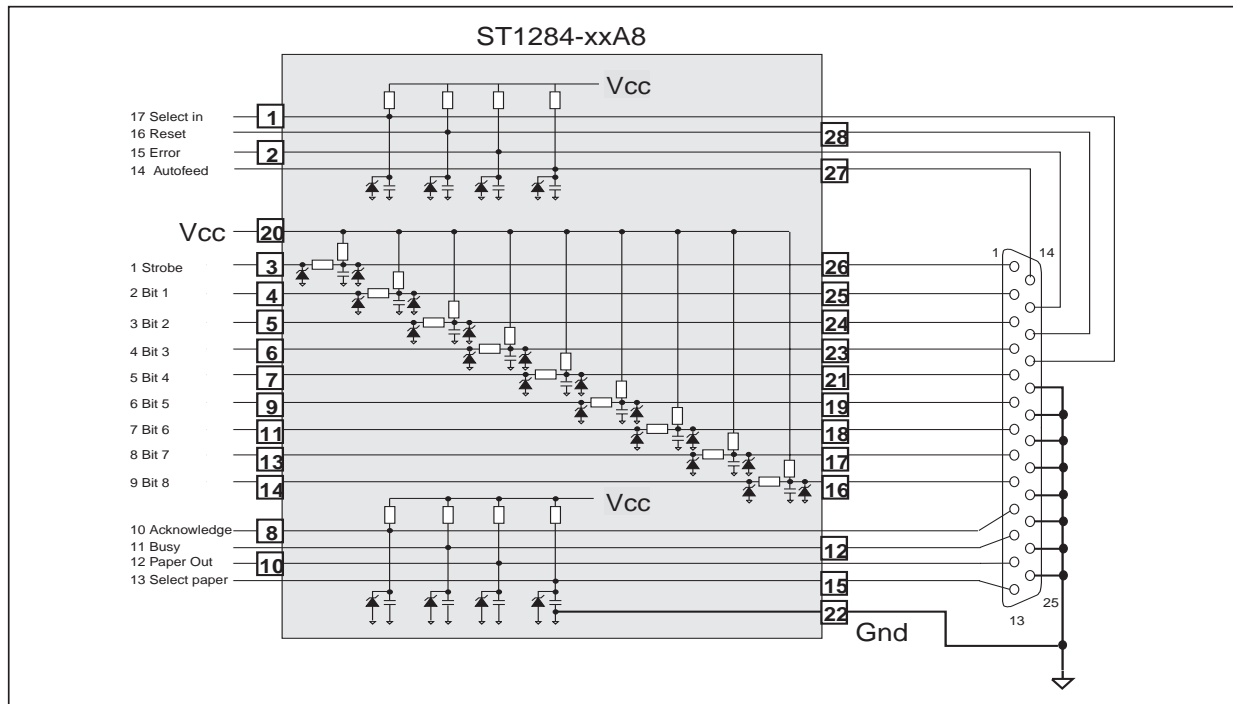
ST1284-xxA8

Vcc

17 Select in
1
16 Reset
28
15 Error
2
14 Autofeed
27

Vcc
20

1 Strobe
3
26
2 Bit 1
4
25
3 Bit 2
5
24
4 Bit 3
6
23
5 Bit 4
7
21
6 Bit 5
9
19
7 Bit 6
11
18
8 Bit 7
13
17
9 Bit 8
14
16

Vcc

10 Acknowledge
8
11 Busy
12
12 Paper Out
10
13 Select paper
15
22
Gnd

1
14
25
13